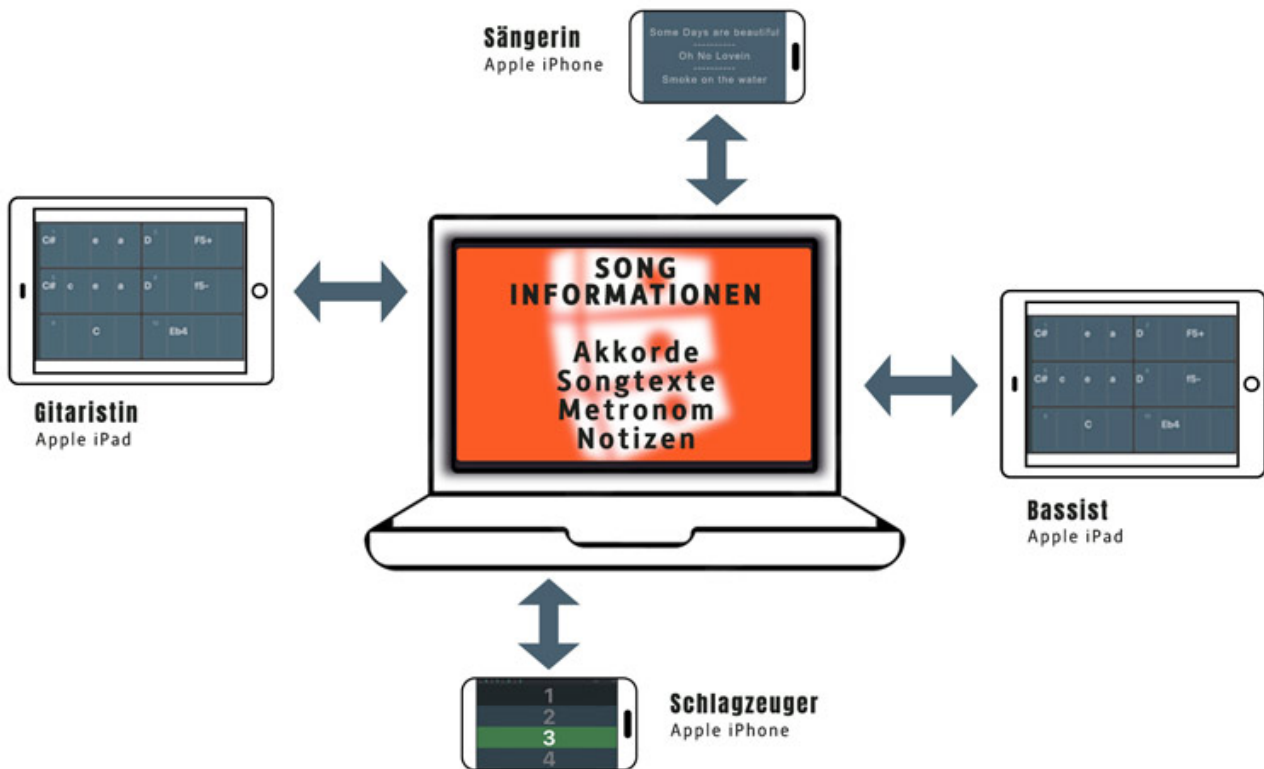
Sängerin
Apple iPhone

Some Days are beautiful
Oh No Lovein
Smoke on the water

C# e a D FS+
C# c e a D f5-
C Eb4

Gitaristin
Apple iPad

SONG INFORMATIONEN

Akkorde
Songtexte
Metronom
Notizen

C# e a D FS+
C# c e a D f5-
C Eb4

Bassist
Apple iPad

1
2
3
4

Schlagzeuger
Apple iPhone